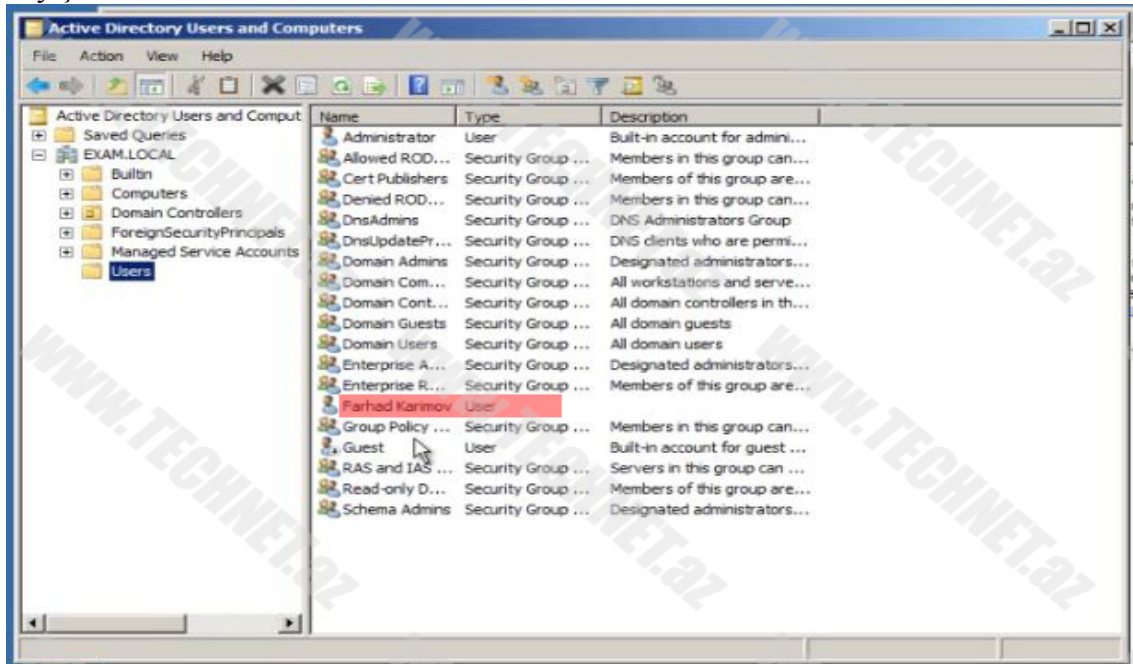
Active Directory Users and Computers

File Action View Help

Active Directory Users and Comput
Saved Queries
EXAM.LOCAL
Builtin
Computers
Domain Controllers
ForeignSecurityPrincipals
Managed Service Accounts
Users

| Name | Type | Description |
|---|---|---|
| Administrator | User | Built-in account for admini... |
| Allowed ROD... | Security Group ... | Members in this group can... |
| Cert Publishers | Security Group ... | Members of this group are... |
| Denied ROD... | Security Group ... | Members in this group can... |
| DnsAdmins | Security Group ... | DNS Administrators Group |
| DnsUpdatePr... | Security Group ... | DNS clients who are permi... |
| Domain Admins | Security Group ... | Designated administrators... |
| Domain Com... | Security Group ... | All workstations and serve... |
| Domain Cont... | Security Group ... | All domain controllers in th... |
| Domain Guests | Security Group ... | All domain guests |
| Domain Users | Security Group ... | All domain users |
| Enterprise A... | Security Group ... | Designated administrators... |
| Enterprise R... | Security Group ... | Members of this group are... |
| Farhad Karimov | User | |
| Group Policy ... | Security Group ... | Members in this group can... |
| Guest | User | Built-in account for guest ... |
| RAS and IAS ... | Security Group ... | Servers in this group can ... |
| Read-only D... | Security Group ... | Members of this group are... |
| Schema Admins | Security Group ... | Designated administrators... |

WWW.TECHNET.az